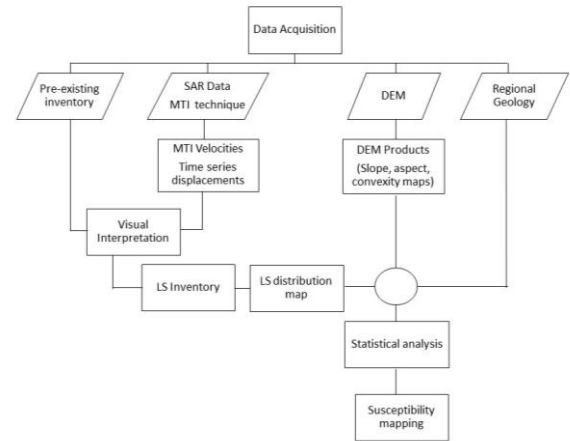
Data Acquisition

Pre-existing inventory

SAR Data
MTI technique

DEM

Regional Geology

MTI Velocities
Time series displacements

DEM Products
(Slope, aspect, convexity maps)

Visual Interpretation

LS Inventory

LS distribution map

Statistical analysis

Susceptibility mapping